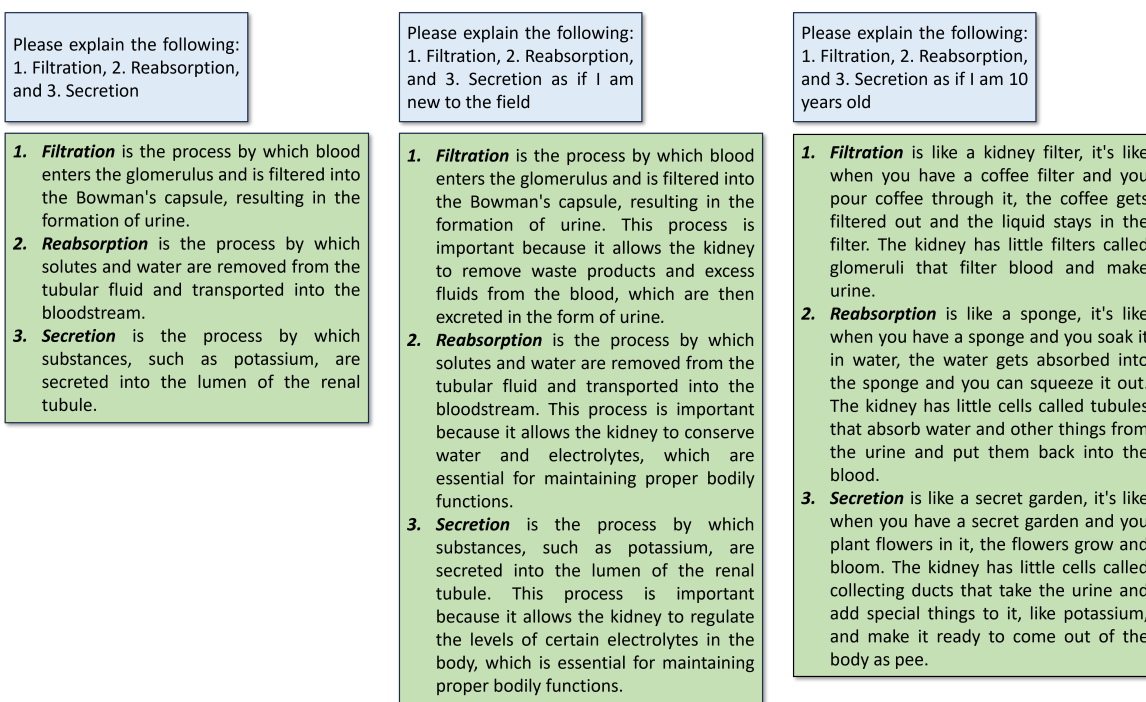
Please explain the following: 1. Filtration, 2. Reabsorption, and 3. Secretion

1. ***Filtration*** is the process by which blood enters the glomerulus and is filtered into the Bowman's capsule, resulting in the formation of urine.
2. ***Reabsorption*** is the process by which solutes and water are removed from the tubular fluid and transported into the bloodstream.
3. ***Secretion*** is the process by which substances, such as potassium, are secreted into the lumen of the renal tubule.

Please explain the following: 1. Filtration, 2. Reabsorption, and 3. Secretion as if I am new to the field

1. ***Filtration*** is the process by which blood enters the glomerulus and is filtered into the Bowman's capsule, resulting in the formation of urine. This process is important because it allows the kidney to remove waste products and excess fluids from the blood, which are then excreted in the form of urine.
2. ***Reabsorption*** is the process by which solutes and water are removed from the tubular fluid and transported into the bloodstream. This process is important because it allows the kidney to conserve water and electrolytes, which are essential for maintaining proper bodily functions.
3. ***Secretion*** is the process by which substances, such as potassium, are secreted into the lumen of the renal tubule. This process is important because it allows the kidney to regulate the levels of certain electrolytes in the body, which is essential for maintaining proper bodily functions.

Please explain the following: 1. Filtration, 2. Reabsorption, and 3. Secretion as if I am 10 years old

1. ***Filtration*** is like a kidney filter, it's like when you have a coffee filter and you pour coffee through it, the coffee gets filtered out and the liquid stays in the filter. The kidney has little filters called glomeruli that filter blood and make urine.
2. ***Reabsorption*** is like a sponge, it's like when you have a sponge and you soak it in water, the water gets absorbed into the sponge and you can squeeze it out. The kidney has little cells called tubules that absorb water and other things from the urine and put them back into the blood.
3. ***Secretion*** is like a secret garden, it's like when you have a secret garden and you plant flowers in it, the flowers grow and bloom. The kidney has little cells called collecting ducts that take the urine and add special things to it, like potassium, and make it ready to come out of the body as pee.